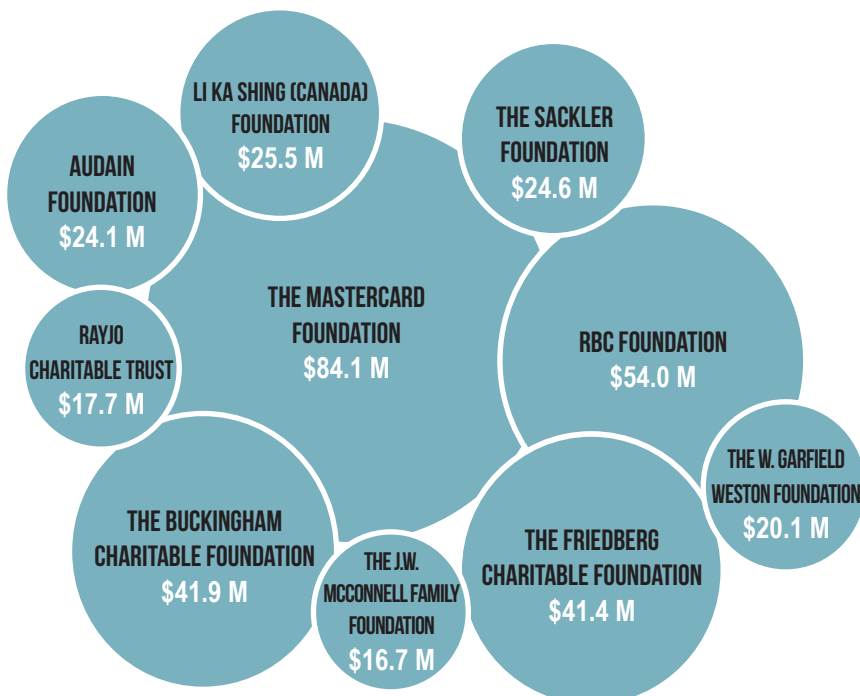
LI KA SHING (CANADA) FOUNDATION
$25.5 M

THE SACKLER FOUNDATION
$24.6 M

AUDAIN FOUNDATION
$24.1 M

THE MASTERCARD FOUNDATION
$84.1 M

RBC FOUNDATION
$54.0 M

RAYJO CHARITABLE TRUST
$17.7 M

THE W. GARFIELD WESTON FOUNDATION
$20.1 M

THE BUCKINGHAM CHARITABLE FOUNDATION
$41.9 M

THE J.W. MCCONNELL FAMILY FOUNDATION
$16.7 M

THE FRIEDBERG CHARITABLE FOUNDATION
$41.4 M